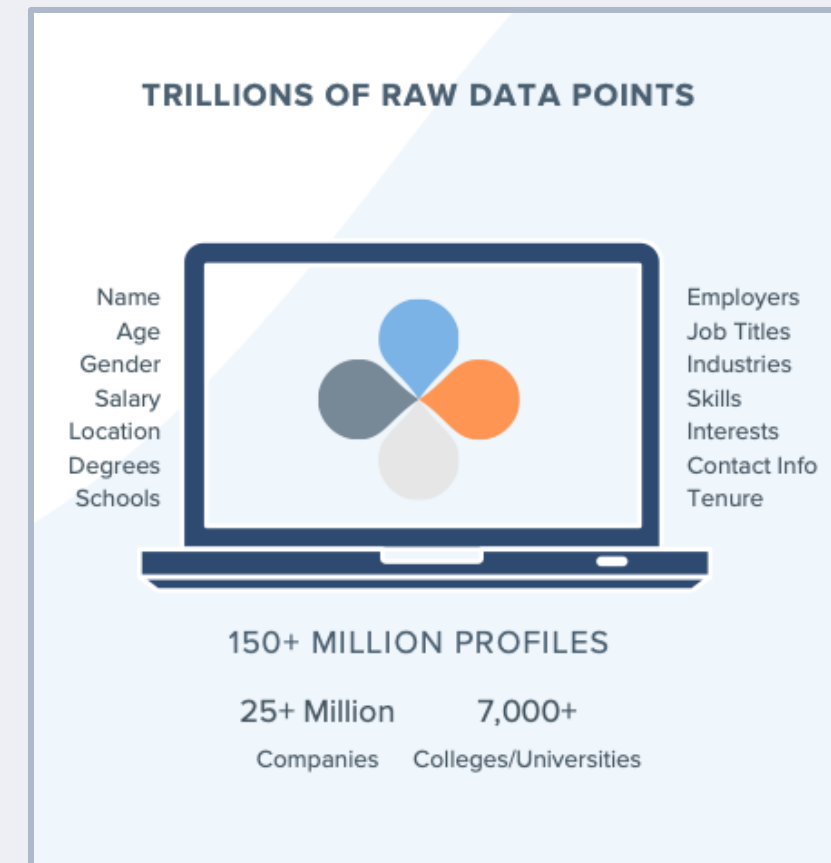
TRILLIONS OF RAW DATA POINTS

Name
Age
Gender
Salary
Location
Degrees
Schools

Employers
Job Titles
Industries
Skills
Interests
Contact Info
Tenure

150+ MILLION PROFILES

25+ Million
Companies

7,000+
Colleges/Universities